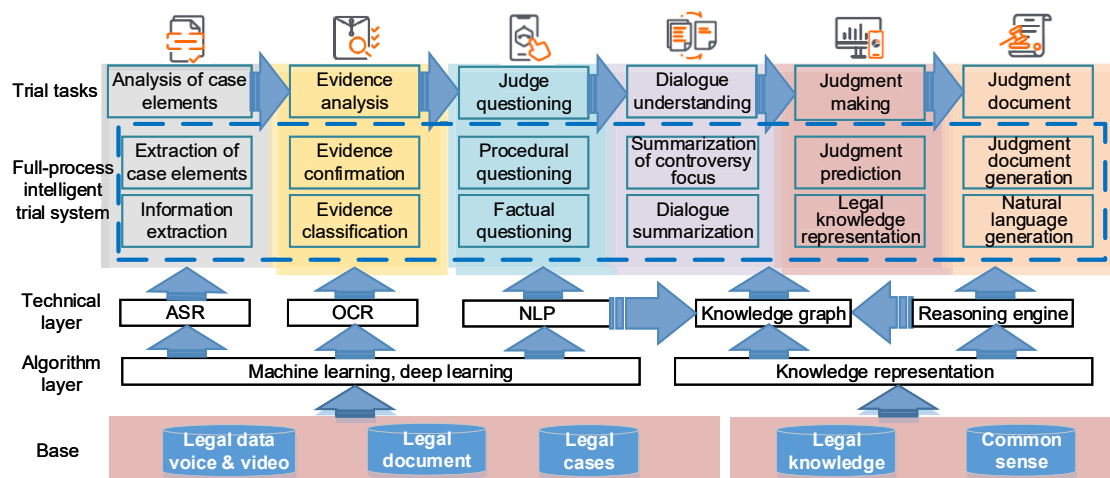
Trial tasks

Analysis of case elements

Evidence analysis

Judge questioning

Dialogue understanding

Judgment making

Judgment document

Full-process intelligent trial system

Extraction of case elements

Information extraction

Evidence confirmation

Evidence classification

Procedural questioning

Factual questioning

Summarization of controversy focus

Dialogue summarization

Judgment prediction

Legal knowledge representation

Judgment document generation

Natural language generation

Technical layer

ASR

OCR

NLP

Knowledge graph

Reasoning engine

Algorithm layer

Machine learning, deep learning

Knowledge representation

Base

Legal data voice & video

Legal document

Legal cases

Legal knowledge

Common sense